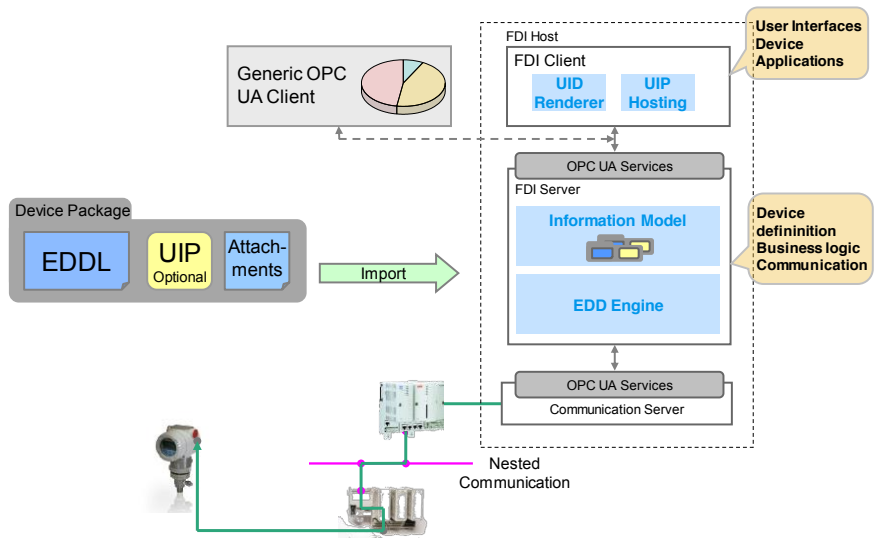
FDI Host

FDI Client

UID Renderer

UIP Hosting

User Interfaces
Device
Applications

Generic OPC UA Client

OPC UA Services

FDI Server

Information Model

EDD Engine

Device defininition
Business logic
Communication

Device Package

EDDL

UIP
Optional

Attachments

Import

OPC UA Services

Communication Server

Nested Communication